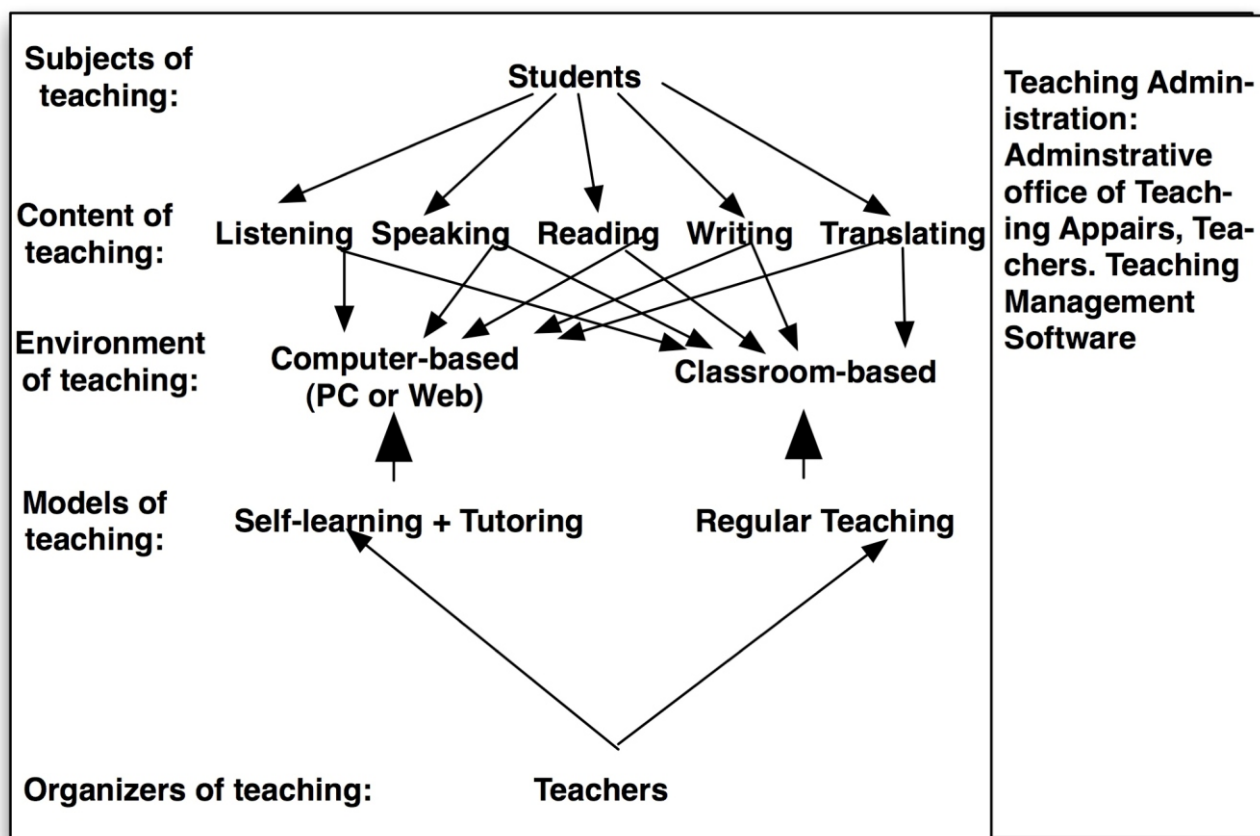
Subjects of teaching:

Students

Content of teaching:

Listening Speaking Reading Writing Translating

Environment of teaching:

Computer-based (PC or Web)

Classroom-based

Models of teaching:

Self-learning + Tutoring

Regular Teaching

Organizers of teaching:

Teachers

Teaching Administration: Adminstrative office of Teaching Appairs, Teachers. Teaching Management Software